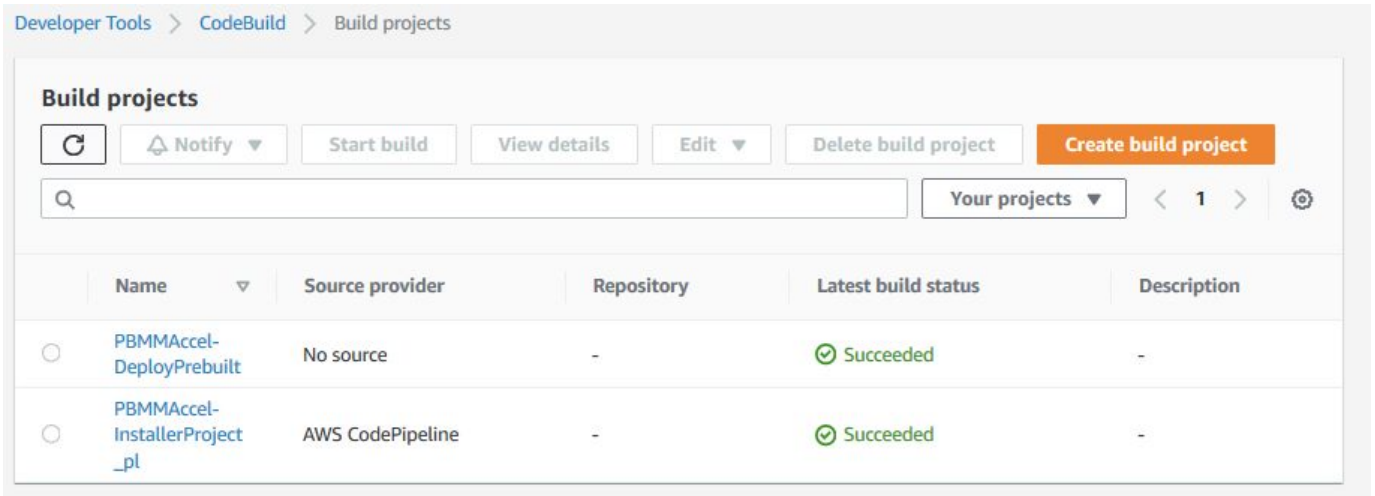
Developer Tools > CodeBuild > Build projects

Build projects

Notify ▼ | Start build | View details | Edit ▼ | Delete build project | Create build project

Your projects ▼ | < 1 >

| Name | Source provider | Repository | Latest build status | Description |
|---|---|---|---|---|
| PBMMAccel-DeployPrebuilt | No source | - | Succeeded | - |
| PBMMAccel-InstallerProject_pl | AWS CodePipeline | - | Succeeded | - |